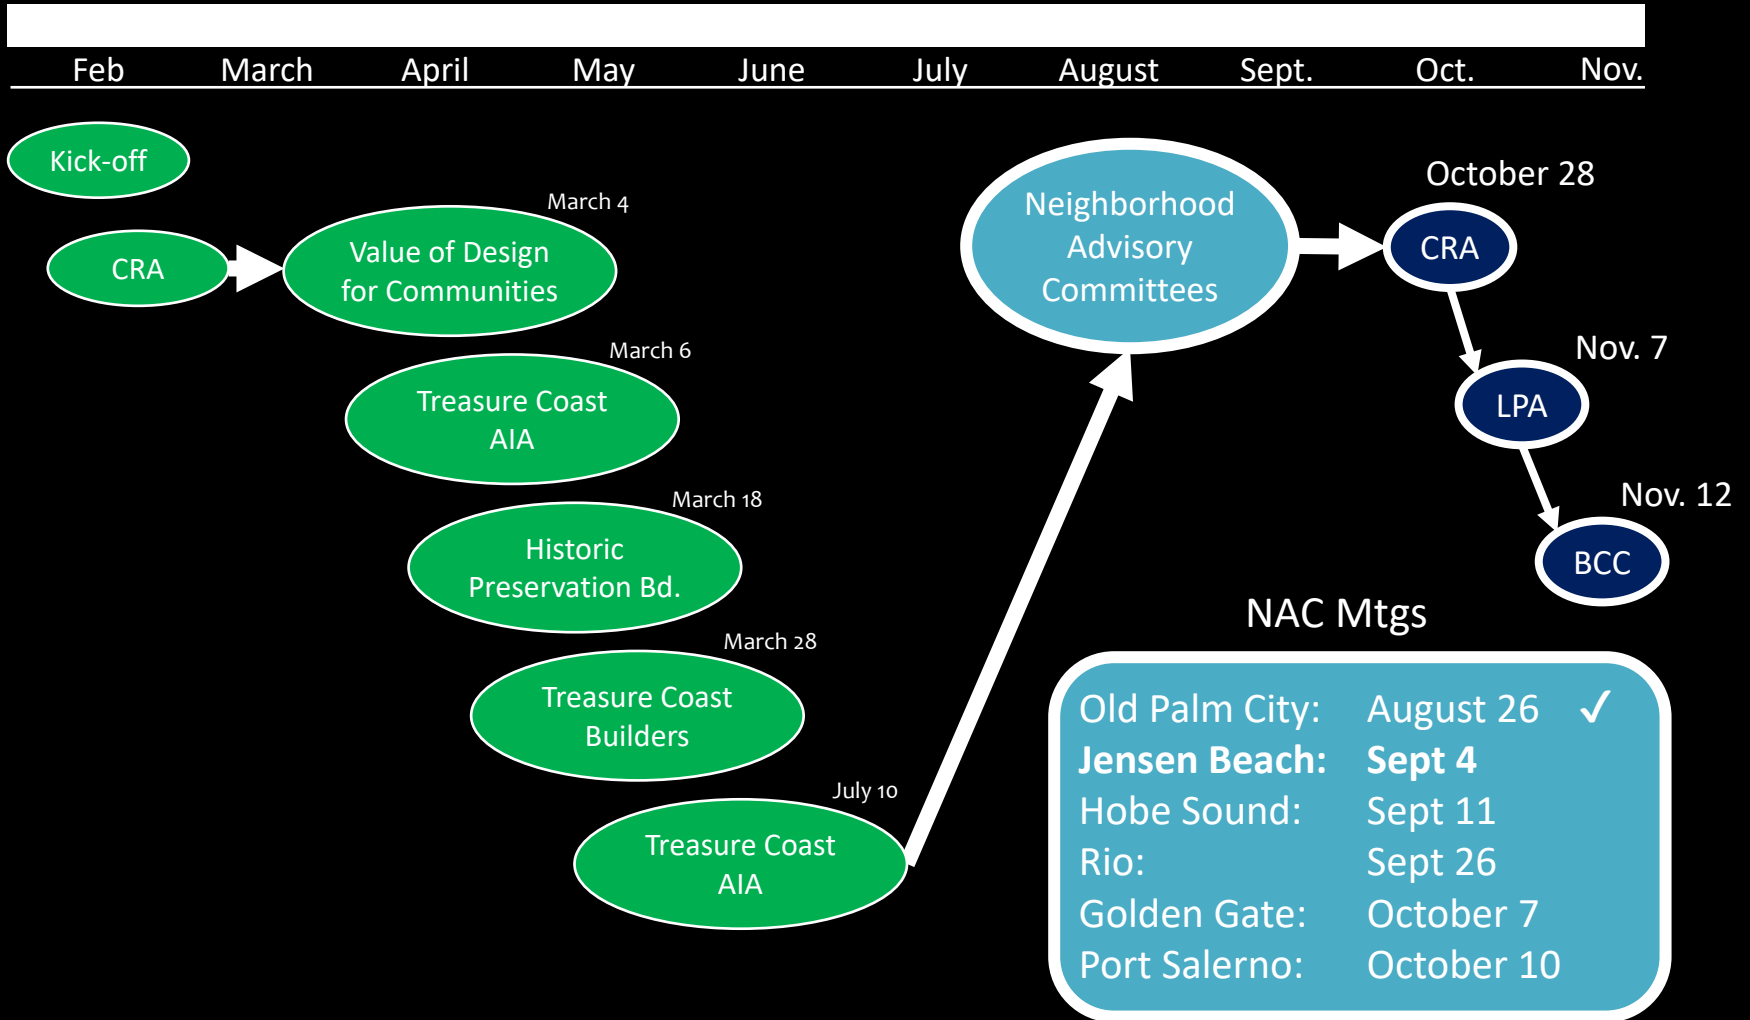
| Feb | March | April | May | June | July | August | Sept. | Oct. | Nov. |
|---|---|---|---|---|---|---|---|---|---|

Kick-off

CRA

March 4

Value of Design for Communities

March 6

Treasure Coast AIA

March 18

Historic Preservation Bd.

March 28

Treasure Coast Builders

July 10

Treasure Coast AIA

Neighborhood Advisory Committees

October 28

CRA

Nov. 7

LPA

Nov. 12

BCC

NAC Mtgs

| | | |
|---|---|---|
| Old Palm City: | August 26 | ✓ |
| **Jensen Beach:** | **Sept 4** | |
| Hobe Sound: | Sept 11 | |
| Rio: | Sept 26 | |
| Golden Gate: | October 7 | |
| Port Salerno: | October 10 | |